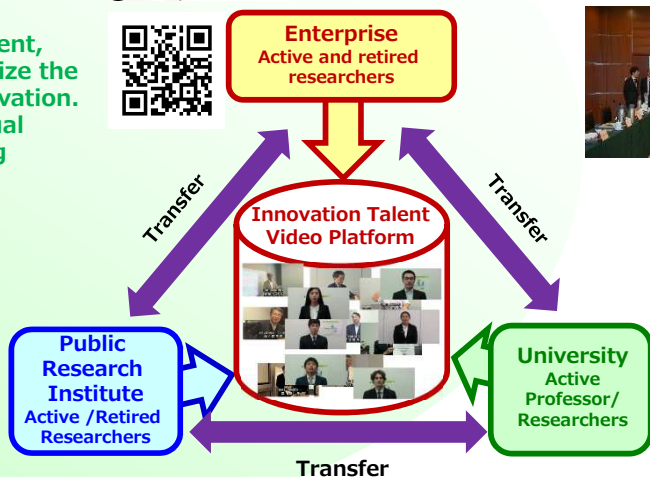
ent,
ize the
vation.
nal
g

Enterprise
Active and retired researchers

Transfer

Transfer

Innovation Talent Video Platform

Public Research Institute
Active /Retired Researchers

University
Active Professor/ Researchers

Transfer